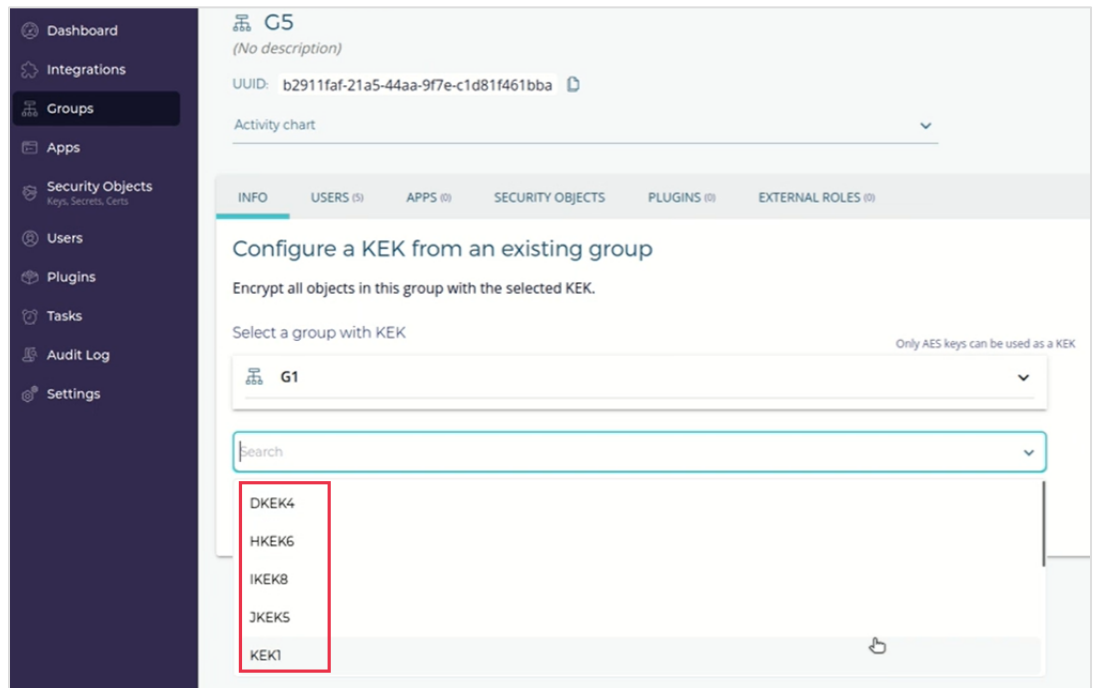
Dashboard
Integrations
Groups
Apps
Security Objects
Keys, Secrets, Certs
Users
Plugins
Tasks
Audit Log
Settings

G5
(No description)
UUID: b2911faf-21a5-44aa-9f7e-c1d81f461bba
Activity chart

INFO USERS (5) APPS (0) SECURITY OBJECTS PLUGINS (0) EXTERNAL ROLES (0)

Configure a KEK from an existing group

Encrypt all objects in this group with the selected KEK.

Select a group with KEK

Only AES keys can be used as a KEK

G1

Search

DKEK4
HKEK6
IKEK8
JKEK5
KEK1